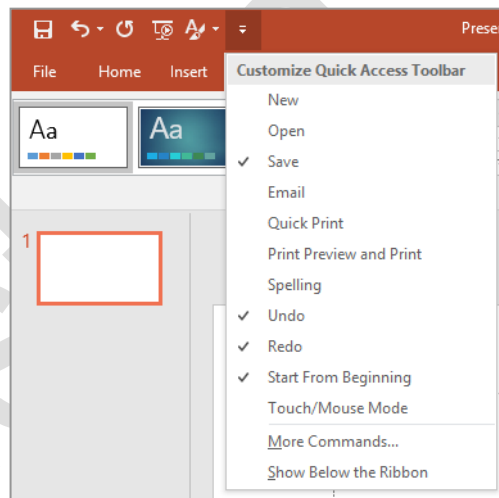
Prese

File Home Insert

Customize Quick Access Toolbar

New

Open

✓ Save

Email

Quick Print

Print Preview and Print

Spelling

✓ Undo

✓ Redo

✓ Start From Beginning

Touch/Mouse Mode

More Commands...

Show Below the Ribbon

Aa

Aa

1